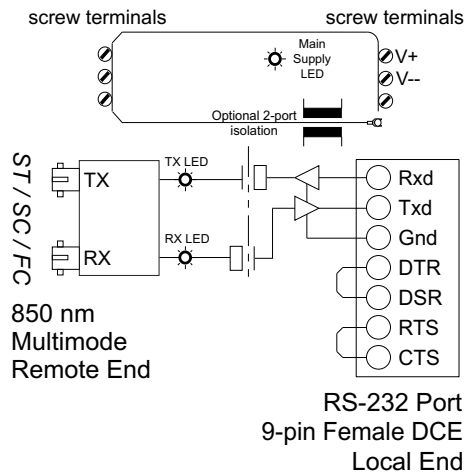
screw terminals

screw terminals

Main Supply LED

V+

V--

Optional 2-port isolation

ST / SC / FC

TX

TX LED

RX

RX LED

Rxd

Txd

Gnd

DTR

DSR

RTS

CTS

850 nm
Multimode
Remote End

RS-232 Port
9-pin Female DCE
Local End